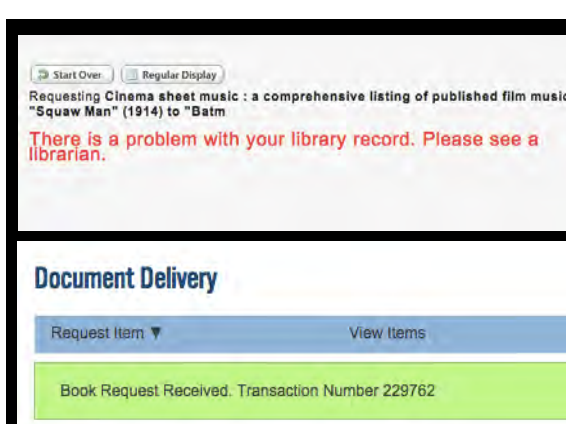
Start Over
Regular Display

Requesting Cinema sheet music : a comprehensive listing of published film music "Squaw Man" (1914) to "Batm

There is a problem with your library record. Please see a librarian.

Document Delivery

Request Item ▼
View Items

Book Request Received. Transaction Number 229762